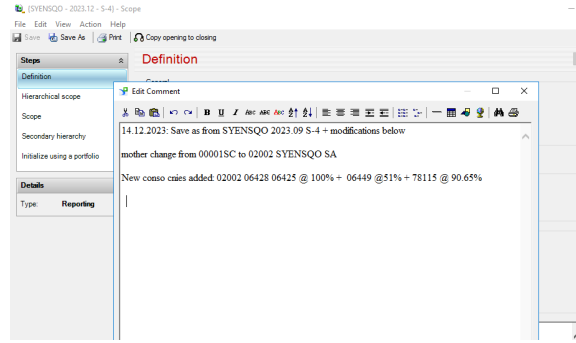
{SYENSQO - 2023.12 - S-4} - Scope

File Edit View Action Help

Save Save As Print Copy opening to closing

Steps

Definition

Hierarchical scope

Scope

Secondary hierarchy

Initialize using a portfolio

Details

Type: Reporting

Definition

General

Edit Comment

B U I

14.12.2023: Save as from SYENSQO 2023.09 S-4 + modifications below

mother change from 00001SC to 02002 SYENSQO SA

New conso cnies added: 02002 06428 06425 @ 100% + 06449 @51% + 78115 @ 90.65%